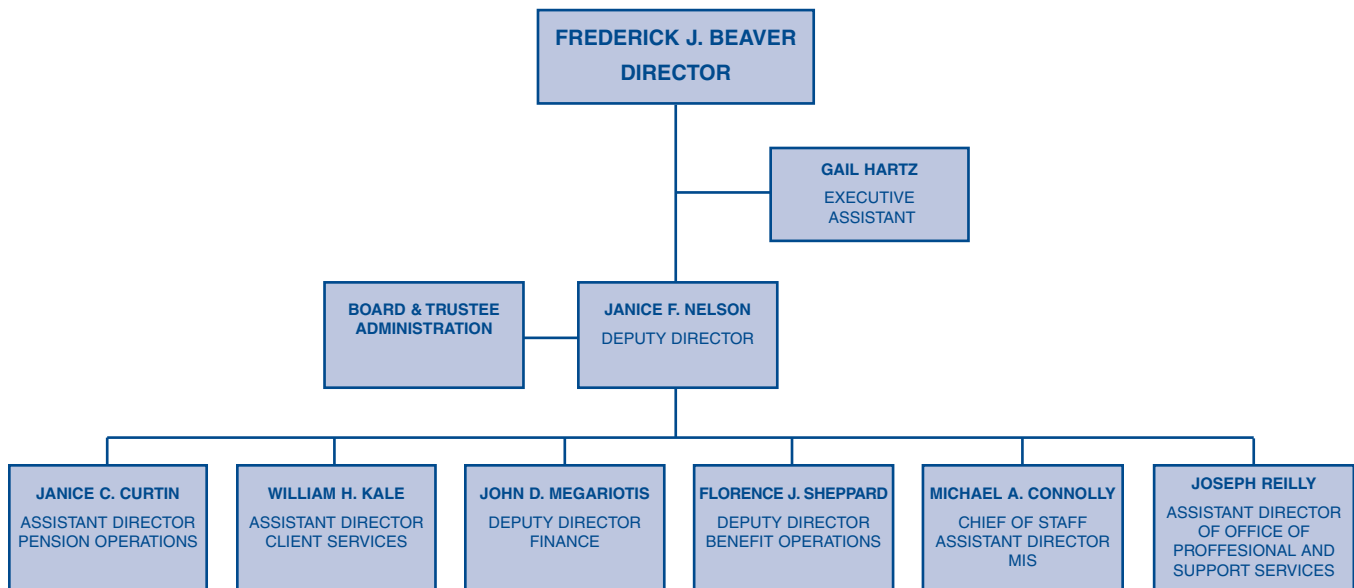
FREDERICK J. BEAVER
DIRECTOR

GAIL HARTZ
EXECUTIVE ASSISTANT

BOARD & TRUSTEE ADMINISTRATION

JANICE F. NELSON
DEPUTY DIRECTOR

JANICE C. CURTIN
ASSISTANT DIRECTOR PENSION OPERATIONS

WILLIAM H. KALE
ASSISTANT DIRECTOR CLIENT SERVICES

JOHN D. MEGARIOTIS
DEPUTY DIRECTOR FINANCE

FLORENCE J. SHEPPARD
DEPUTY DIRECTOR BENEFIT OPERATIONS

MICHAEL A. CONNOLLY
CHIEF OF STAFF ASSISTANT DIRECTOR MIS

JOSEPH REILLY
ASSISTANT DIRECTOR OF OFFICE OF PROFFESIONAL AND SUPPORT SERVICES